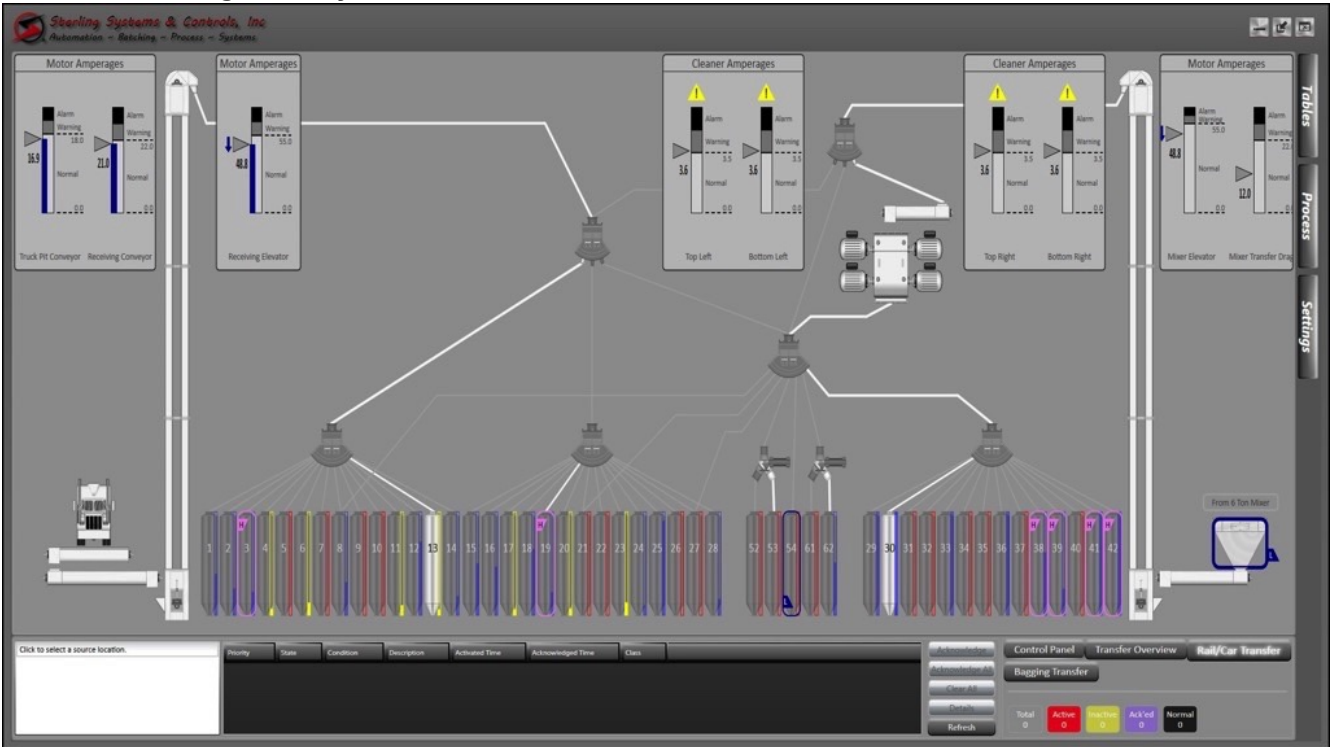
Sterling Systems & Controls, Inc
Automation - Batching - Process - Systems

Motor Amperages
Alarm
Warning
18.0
16.9
Normal
0.0
Alarm
Warning
22.0
21.0
Normal
0.0
Truck Pit Conveyor Receiving Conveyor

Motor Amperages
Alarm
Warning
55.0
48.8
Normal
0.0
Receiving Elevator

Cleaner Amperages
Alarm
Warning
3.5
3.6
Normal
0.0
Alarm
Warning
3.5
3.6
Normal
0.0
Top Left Bottom Left

Cleaner Amperages
Alarm
Warning
3.5
3.6
Normal
0.0
Alarm
Warning
3.5
3.6
Normal
0.0
Top Right Bottom Right

Motor Amperages
Alarm
Warning
55.0
48.8
Normal
0.0
Normal
12.0
0.0
Mixer Elevator Mixer Transfer Drag

Tables
Process
Settings

1 2 3 4 5 6 7 8 9 10 11 12 13 14 15 16 17 18 19 20 21 22 23 24 25 26 27 28
52 53 54 61 62
29 30 31 32 33 34 35 36 37 38 39 40 41 42

From 6 Ton Mixer

Click to select a source location.

| Priority | State | Condition | Description | Activated Time | Acknowledged Time | Class |
|---|---|---|---|---|---|---|

Acknowledge
Acknowledge All
Clear All
Details
Refresh

Control Panel
Transfer Overview
Rail/Car Transfer
Bagging Transfer

Total 0
Active 0
Inactive 0
Ack'ed 0
Normal 0